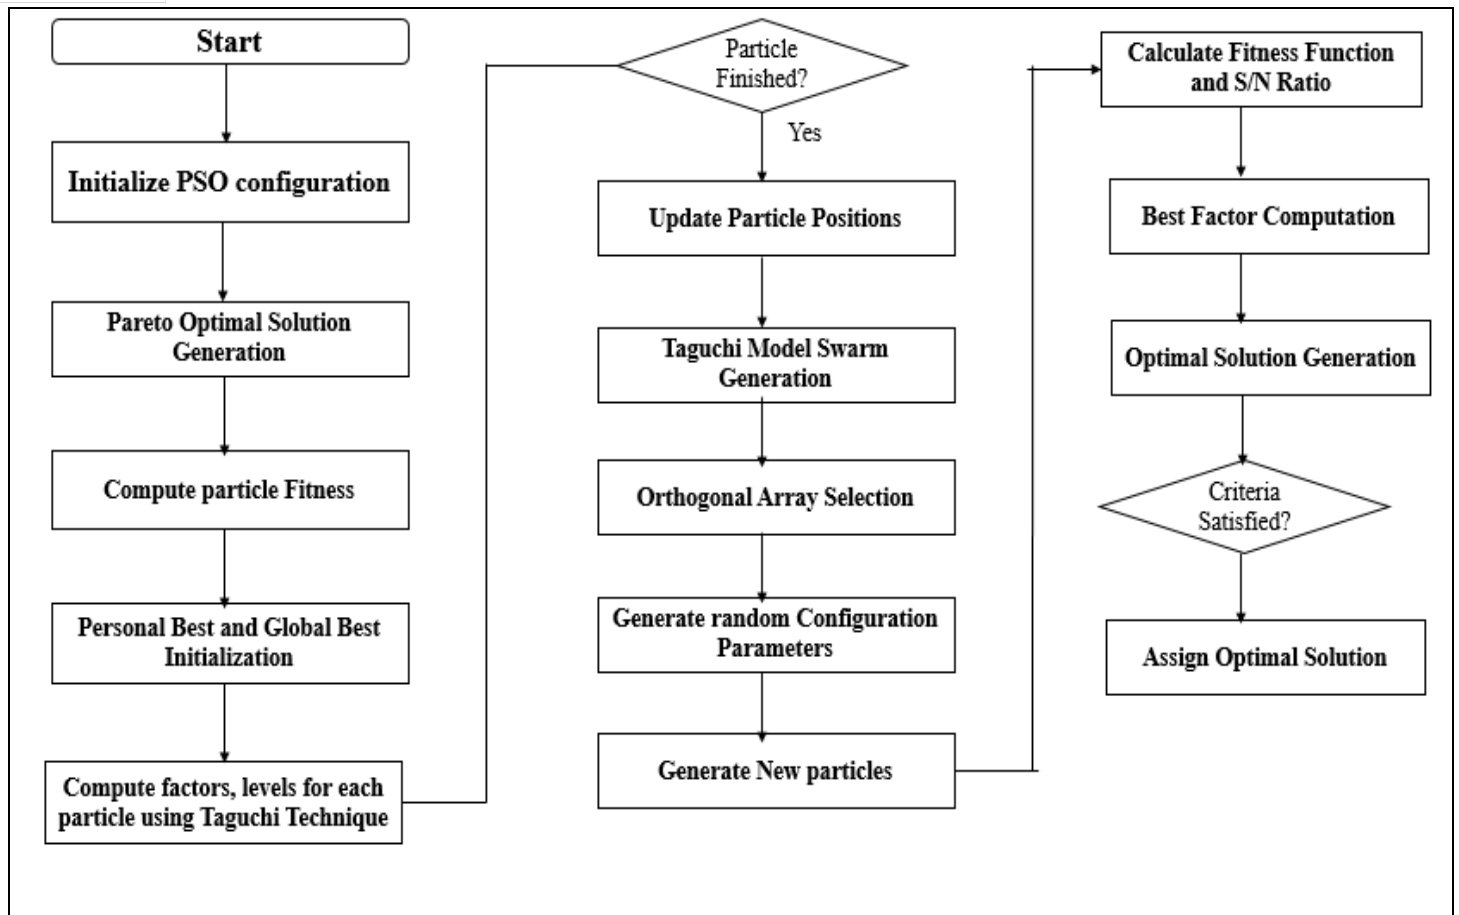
Start

Initialize PSO configuration

Pareto Optimal Solution Generation

Compute particle Fitness

Personal Best and Global Best Initialization

Compute factors, levels for each particle using Taguchi Technique

Particle Finished?

Yes

Update Particle Positions

Taguchi Model Swarm Generation

Orthogonal Array Selection

Generate random Configuration Parameters

Generate New particles

Calculate Fitness Function and S/N Ratio

Best Factor Computation

Optimal Solution Generation

Criteria Satisfied?

Assign Optimal Solution